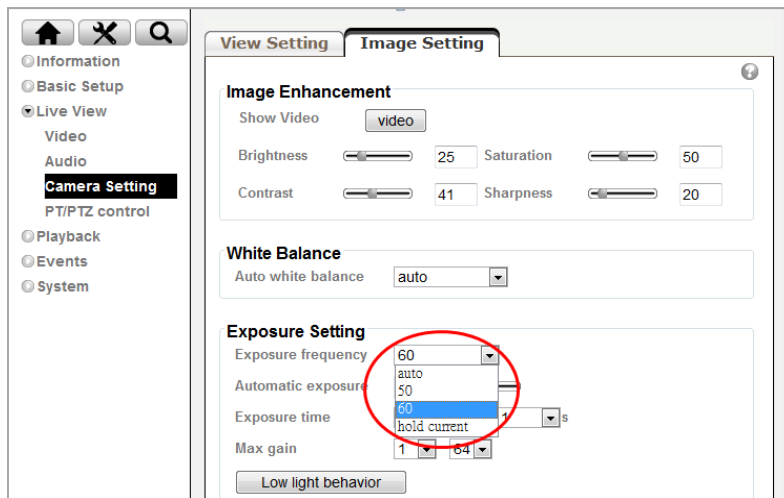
Information
Basic Setup
Live View
Video
Audio
Camera Setting
PT/PTZ control
Playback
Events
System

View Setting
Image Setting

Image Enhancement
Show Video
video
Brightness
25
Saturation
50
Contrast
41
Sharpness
20

White Balance
Auto white balance
auto

Exposure Setting
Exposure frequency
60
auto
50
60
hold current
Automatic exposure
Exposure time
1
s
Max gain
1
64
Low light behavior